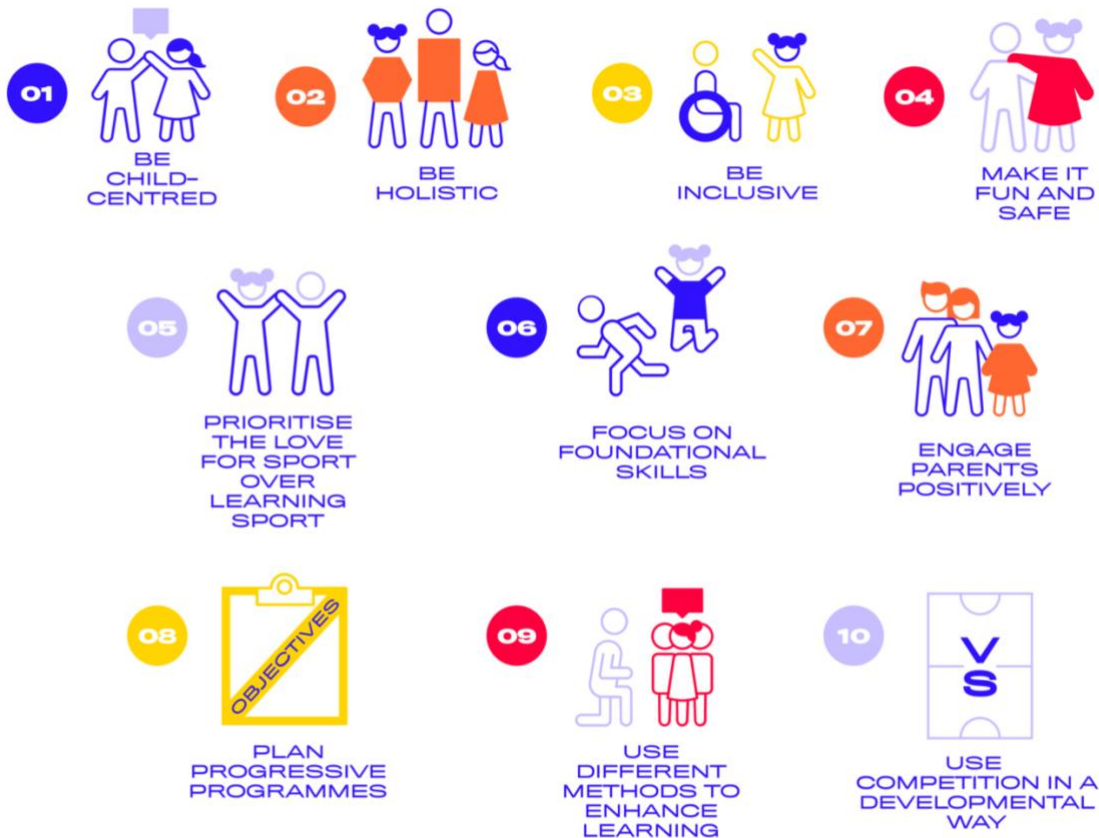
01
BE CHILD-CENTRED

02
BE HOLISTIC

03
BE INCLUSIVE

04
MAKE IT FUN AND SAFE

05
PRIORITISE THE LOVE FOR SPORT OVER LEARNING SPORT

06
FOCUS ON FOUNDATIONAL SKILLS

07
ENGAGE PARENTS POSITIVELY

08
OBJECTIVES
PLAN PROGRESSIVE PROGRAMMES

09
USE DIFFERENT METHODS TO ENHANCE LEARNING

10
VS
USE COMPETITION IN A DEVELOPMENTAL WAY